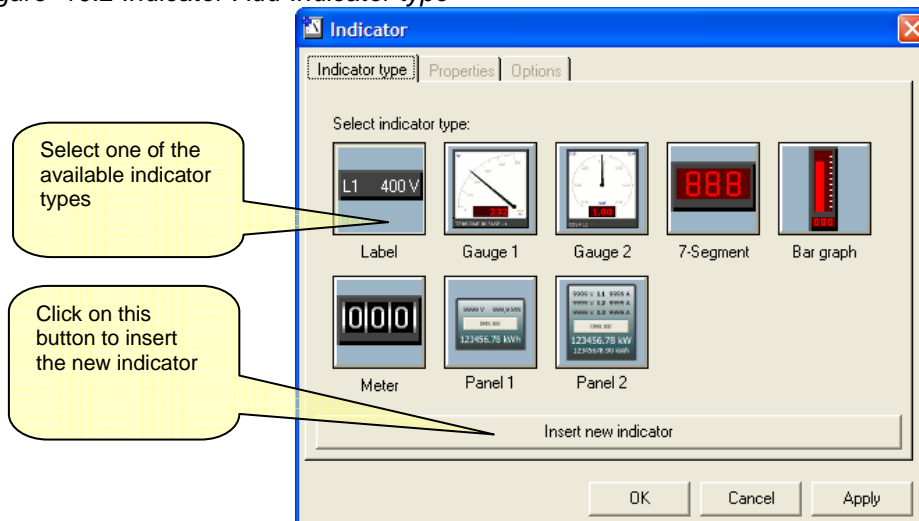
Figure 10.2 Indicator Add indicator type

Indicator

Indicator type | Properties | Options

Select indicator type:

Select one of the available indicator types

L1 400 V

Label

Gauge 1

1.00

Gauge 2

888

7-Segment

Bar graph

Click on this button to insert the new indicator

000

Meter

123456.78 kWh

Panel 1

123456.78 kW

Panel 2

Insert new indicator

OK

Cancel

Apply